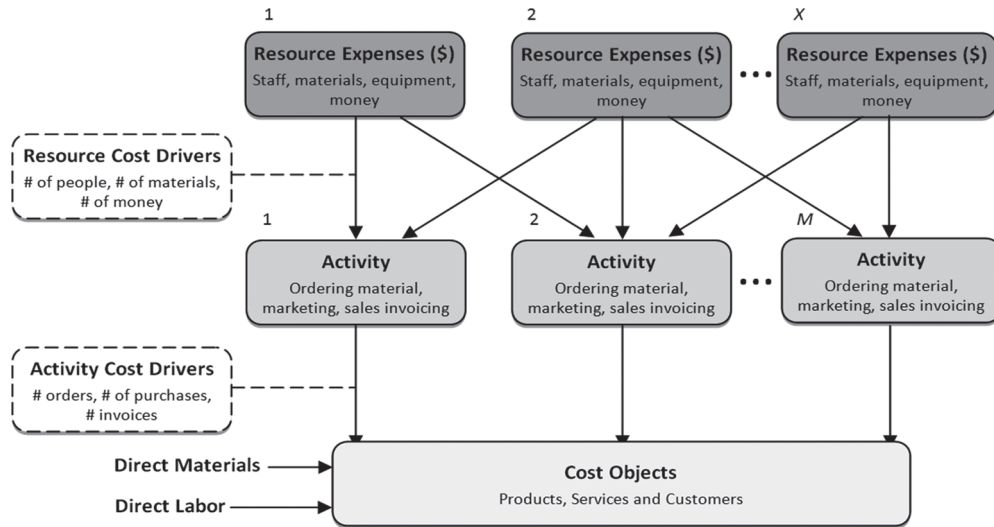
1

Resource Expenses ($)
Staff, materials, equipment, money

2

Resource Expenses ($)
Staff, materials, equipment, money

• • •

X

Resource Expenses ($)
Staff, materials, equipment, money

Resource Cost Drivers
# of people, # of materials, # of money

1

Activity
Ordering material, marketing, sales invoicing

2

Activity
Ordering material, marketing, sales invoicing

• • •

M

Activity
Ordering material, marketing, sales invoicing

Activity Cost Drivers
# orders, # of purchases, # invoices

Direct Materials

Direct Labor

Cost Objects
Products, Services and Customers